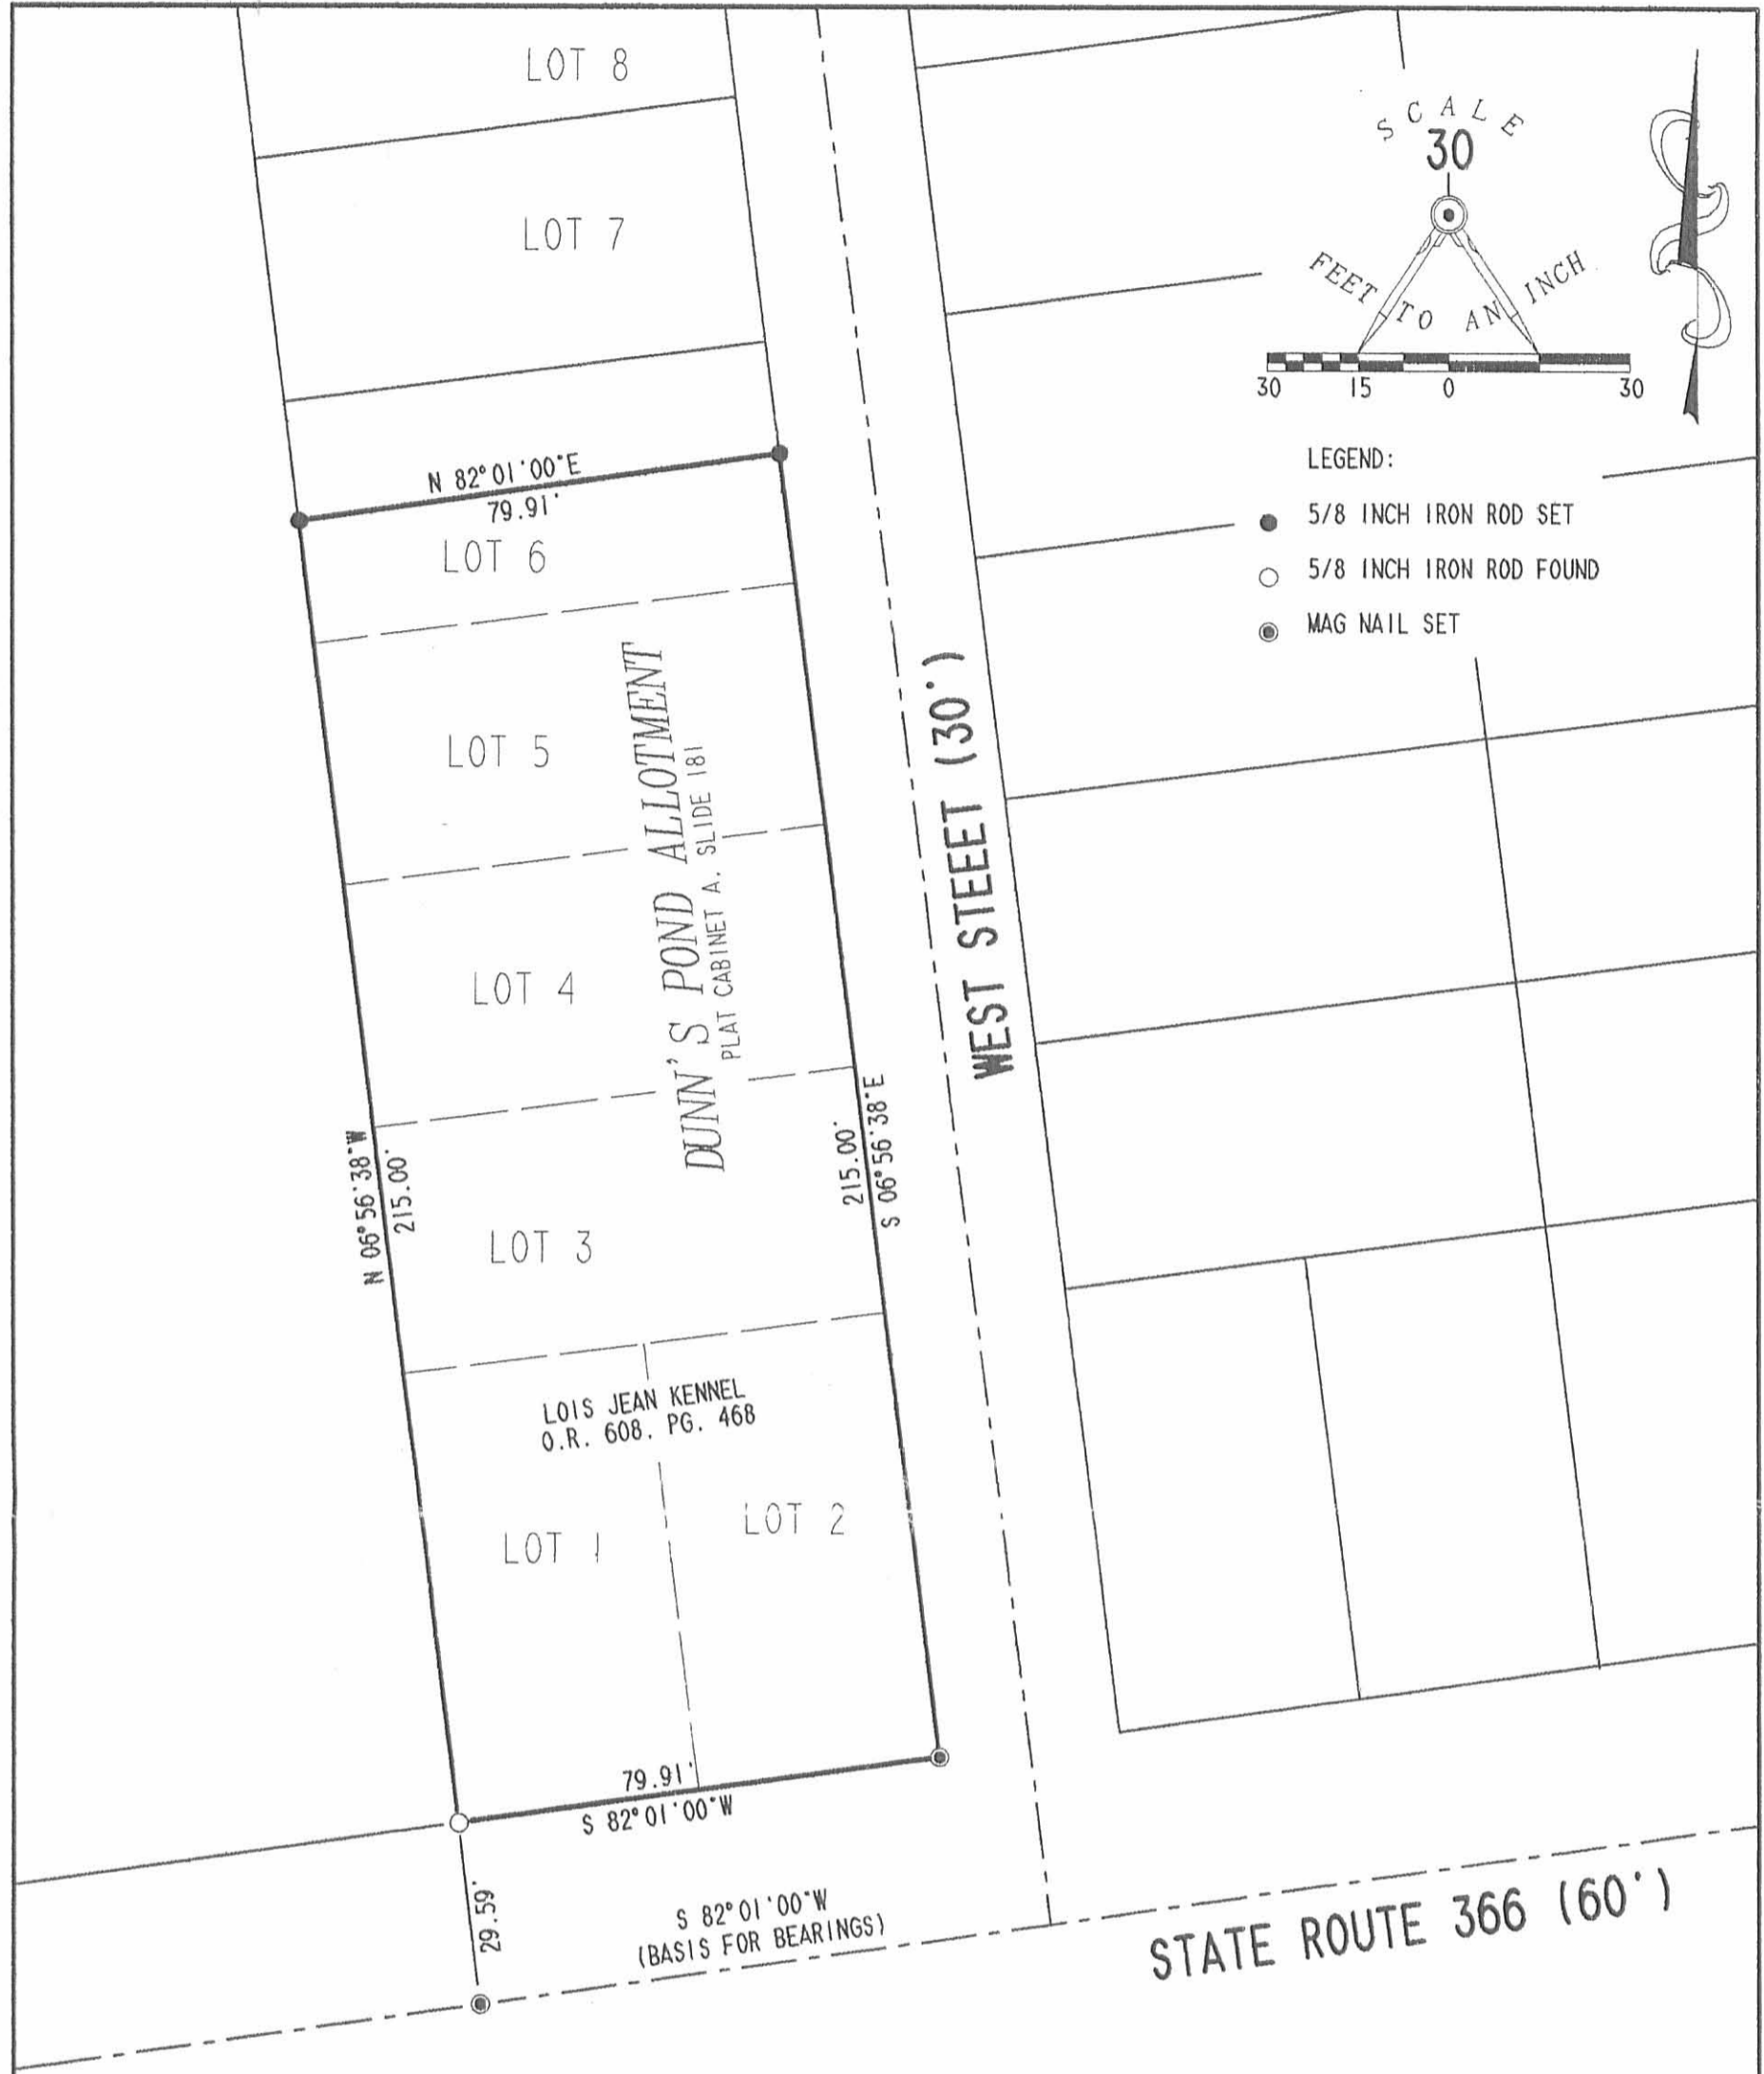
LOT 8

LOT 7

SCALE
30
FEET TO AN INCH
30 15 0 30

LEGEND:
5/8 INCH IRON ROD SET
5/8 INCH IRON ROD FOUND
MAG NAIL SET

N 82°01'00"E
79.91'

LOT 6

LOT 5

DUNN'S POND ALLOTMENT
PLAT CABINET A, SLIDE 181

WEST STEEET (30')

LOT 4

N 06°56'38"W
215.00'

215.00'
S 06°56'38"E

LOT 3

LOIS JEAN KENNEL
O.R. 608, PG. 468

LOT 1

LOT 2

79.91'
S 82°01'00"W

29.59'

S 82°01'00"W
(BASIS FOR BEARINGS)

STATE ROUTE 366 (60')